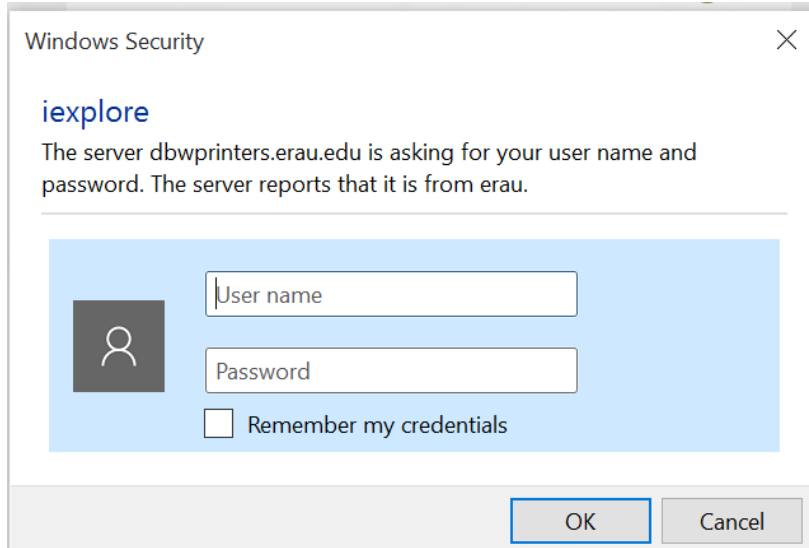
Windows Security

iexplore

The server dbwprinters.erau.edu is asking for your user name and password. The server reports that it is from erau.

User name

Password

Remember my credentials

OK

Cancel